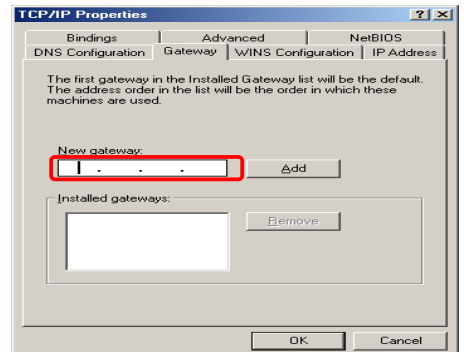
TCP/IP Properties ? X

Bindings | Advanced | NetBIOS
DNS Configuration | Gateway | WINS Configuration | IP Address

The first gateway in the Installed Gateway list will be the default. The address order in the list will be the order in which these machines are used.

New gateway:
. . .
Add

Installed gateways:
Remove

OK Cancel